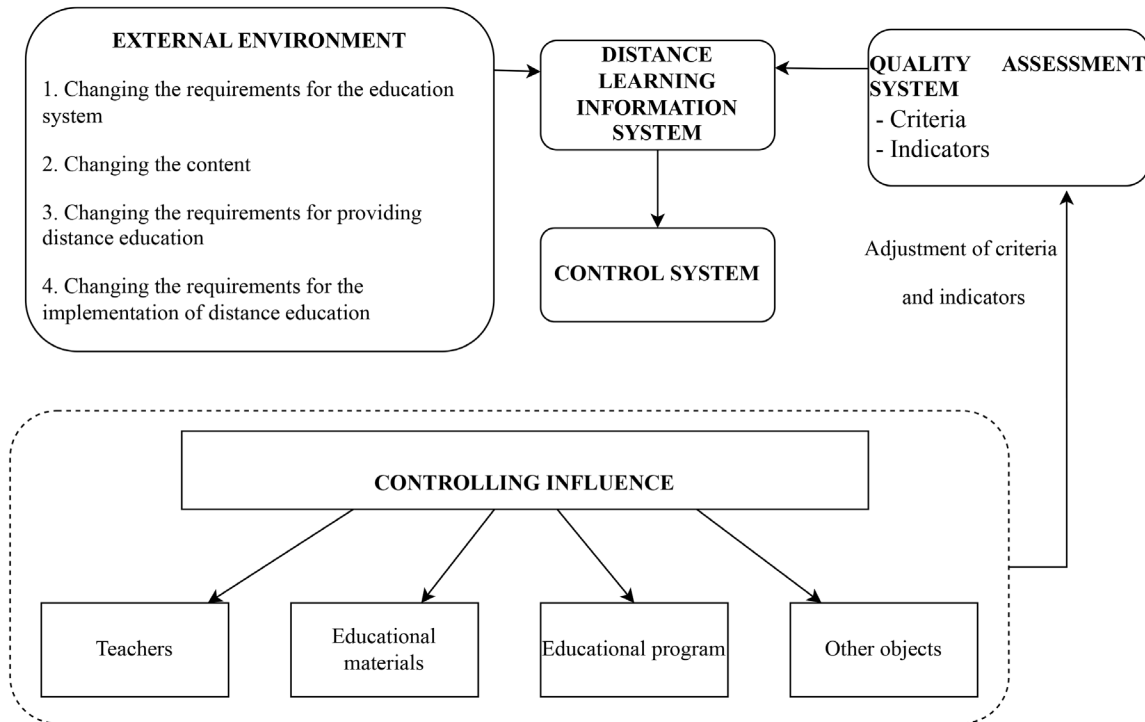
EXTERNAL ENVIRONMENT

1. Changing the requirements for the education system

2. Changing the content

3. Changing the requirements for providing distance education

4. Changing the requirements for the implementation of distance education

DISTANCE LEARNING INFORMATION SYSTEM

QUALITY ASSESSMENT SYSTEM
- Criteria
- Indicators

CONTROL SYSTEM

Adjustment of criteria and indicators

CONTROLLING INFLUENCE

Teachers

Educational materials

Educational program

Other objects